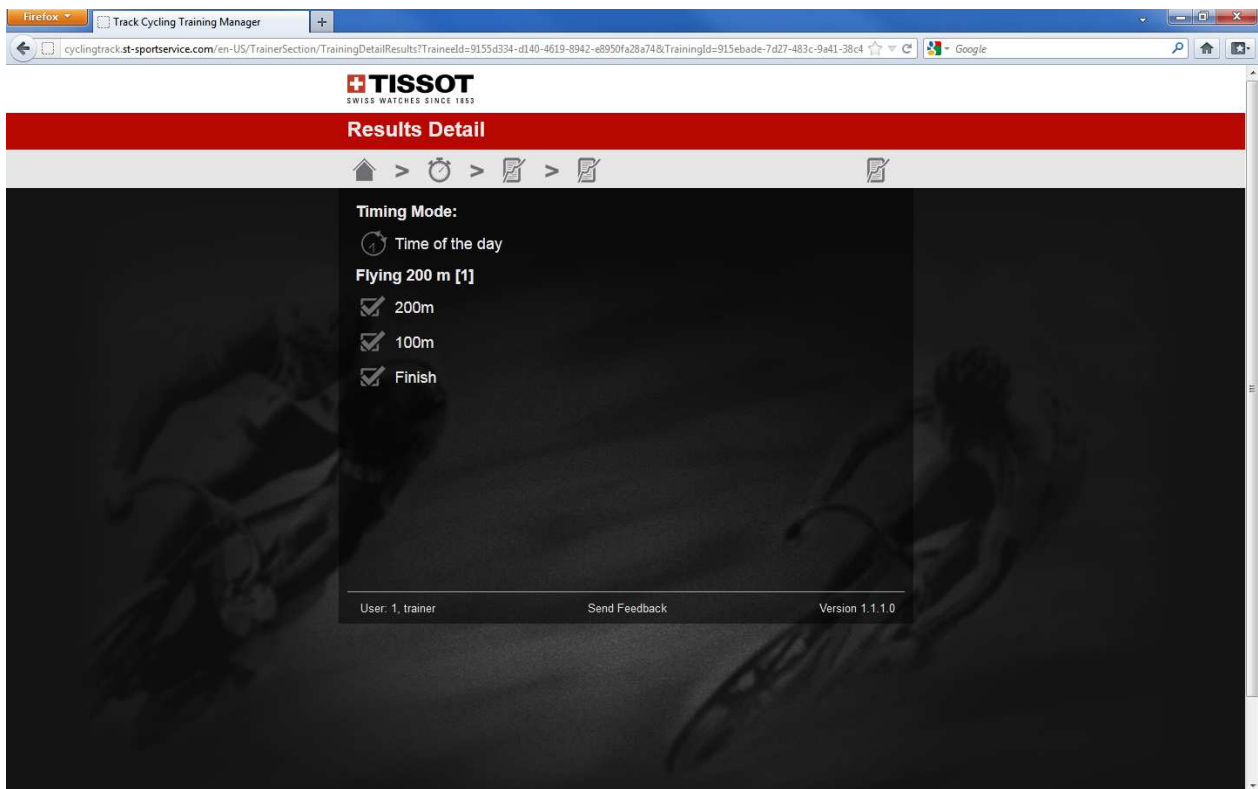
Firefox
Track Cycling Training Manager
+
cyclingtrack.st-sportservice.com/en-US/TrainerSection/TrainingDetailResults?TraineeId=9155d334-d140-4619-8942-e8950fa28a74&TrainingId=915ebade-7d27-483c-9a41-38c4
Google

TISSOT
SWISS WATCHES SINCE 1853

Results Detail

>  >  > 

Timing Mode:

Time of the day

Flying 200 m [1]

200m

100m

Finish

User: 1, trainer
Send Feedback
Version 1.1.1.0